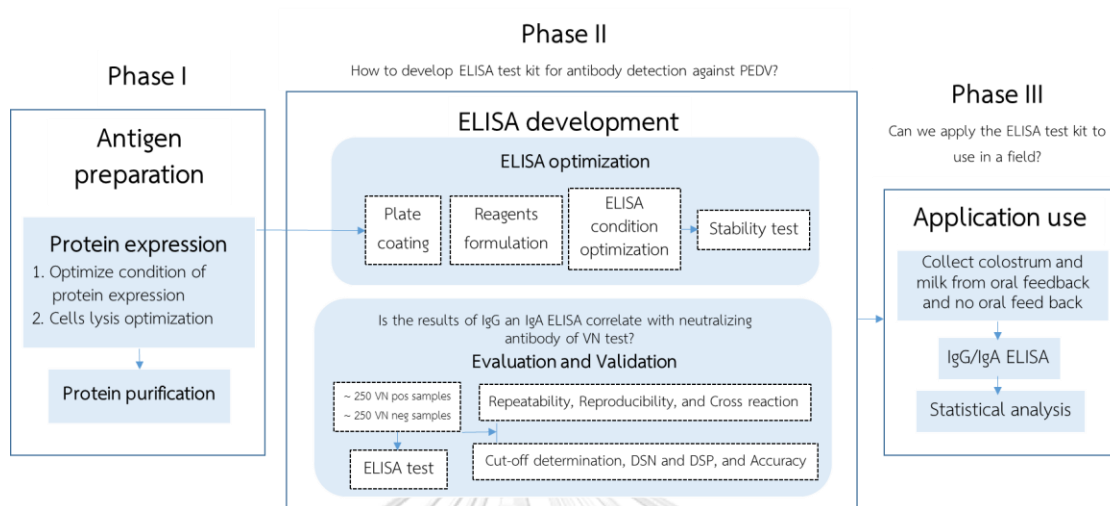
Phase I

Antigen preparation

Protein expression
1. Optimize condition of protein expression
2. Cells lysis optimization

Protein purification

Phase II

How to develop ELISA test kit for antibody detection against PEDV?

ELISA development

ELISA optimization

Plate coating

Reagents formulation

ELISA condition optimization

Stability test

Is the results of IgG an IgA ELISA correlate with neutralizing antibody of VN test?

Evaluation and Validation

~ 250 VN pos samples
~ 250 VN neg samples

Repeatability, Reproducibility, and Cross reaction

ELISA test

Cut-off determination, DSN and DSP, and Accuracy

Phase III

Can we apply the ELISA test kit to use in a field?

Application use

Collect colostrum and milk from oral feedback and no oral feed back

IgG/IgA ELISA

Statistical analysis